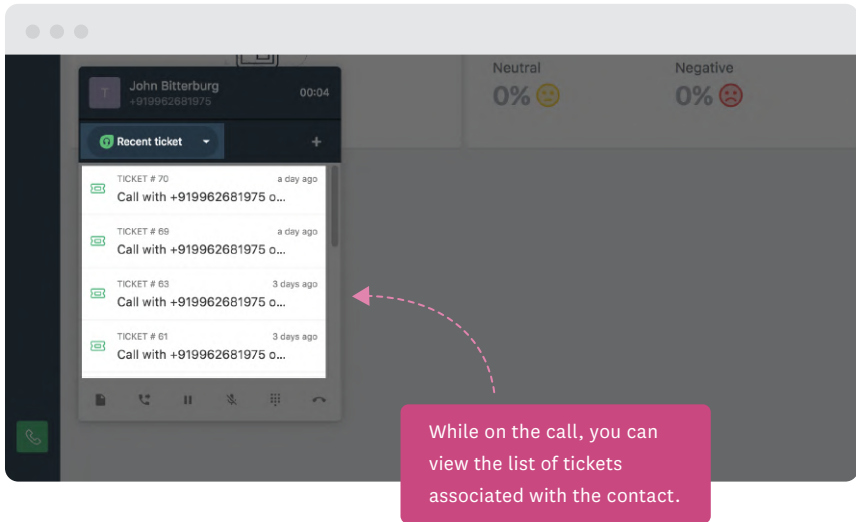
T John Bitterburg
+919962681975
00:04

Neutral
0%

Negative
0%

Recent ticket
+

TICKET # 70
a day ago
Call with +919962681975 o...

TICKET # 69
a day ago
Call with +919962681975 o...

TICKET # 63
3 days ago
Call with +919962681975 o...

TICKET # 61
3 days ago
Call with +919962681975 o...

While on the call, you can view the list of tickets associated with the contact.